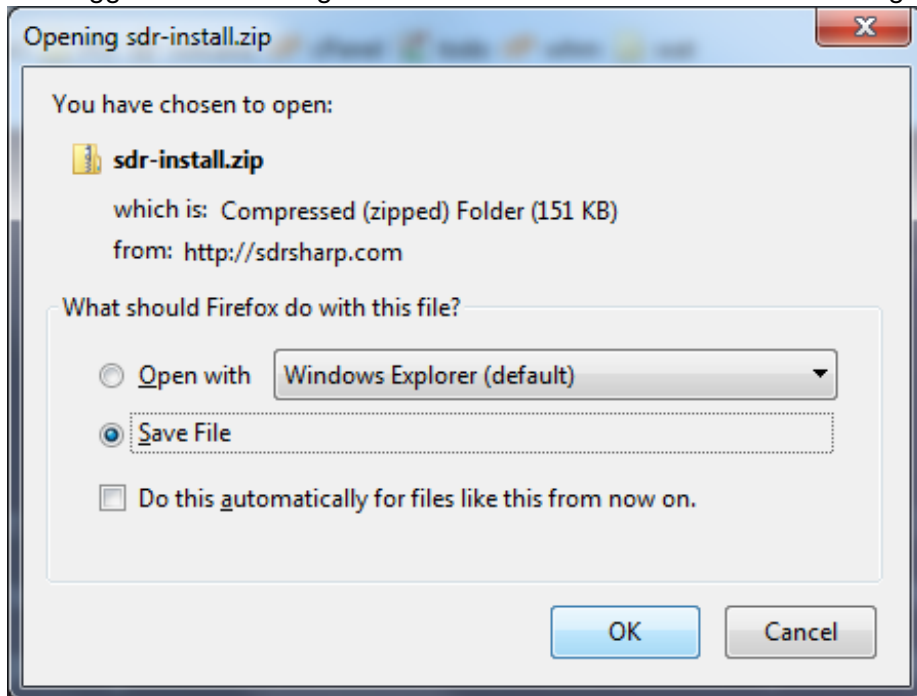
Opening sdr-install.zip

You have chosen to open:

sdr-install.zip

which is: Compressed (zipped) Folder (151 KB)
from: http://sdrsharp.com

What should Firefox do with this file?

Open with Windows Explorer (default)

Save File

Do this automatically for files like this from now on.

OK Cancel